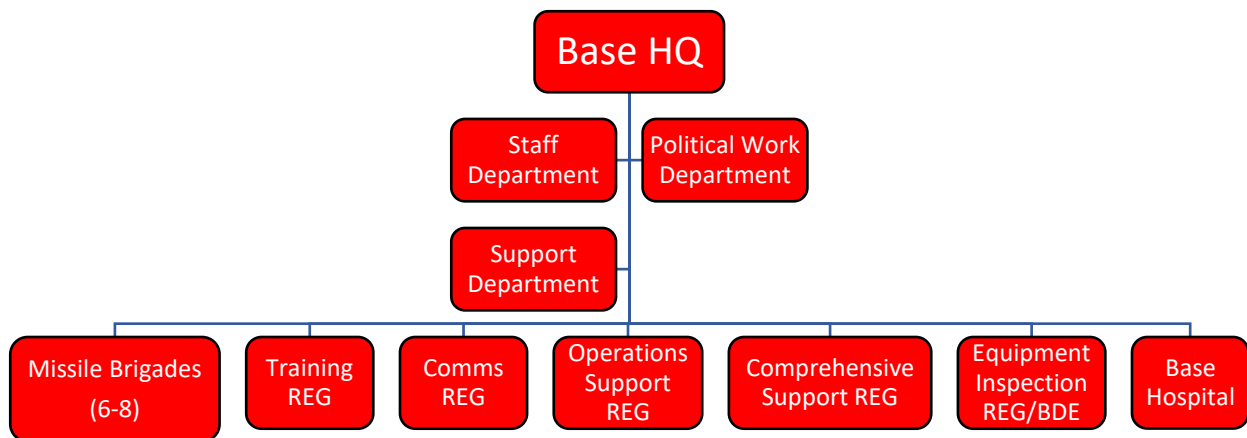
Base HQ

Staff Department

Political Work Department

Support Department

Missile Brigades (6-8)

Training REG

Comms REG

Operations Support REG

Comprehensive Support REG

Equipment Inspection REG/BDE

Base Hospital